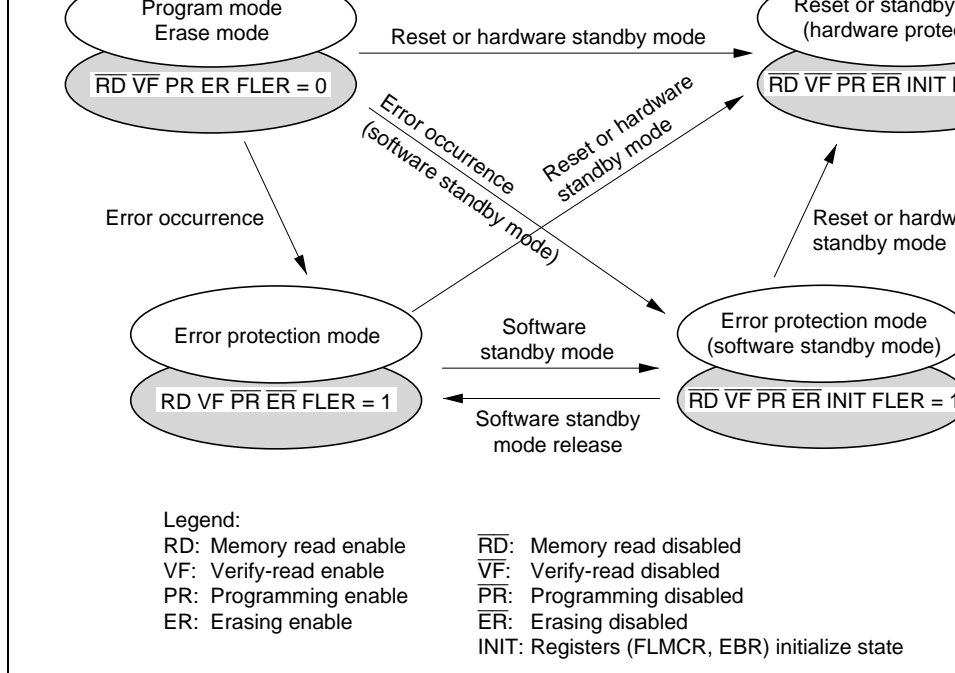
Program mode
Erase mode

$\overline{RD}$ $\overline{VF}$ PR ER FLER = 0

Reset or hardware standby mode

Reset or standby
(hardware protec

$\overline{RD}$ $\overline{VF}$ $\overline{PR}$ $\overline{ER}$ INIT F

Error occurrence
(software standby mode)

Reset or hardware standby mode

Error occurrence

Reset or hardw
standby mode

Error protection mode

RD VF $\overline{PR}$ $\overline{ER}$ FLER = 1

Software standby mode

Software standby mode release

Error protection mode
(software standby mode)

$\overline{RD}$ $\overline{VF}$ $\overline{PR}$ $\overline{ER}$ INIT FLER = 1

Legend:
RD: Memory read enable
VF: Verify-read enable
PR: Programming enable
ER: Erasing enable

$\overline{RD}$: Memory read disabled
$\overline{VF}$: Verify-read disabled
$\overline{PR}$: Programming disabled
$\overline{ER}$: Erasing disabled
INIT: Registers (FLMCR, EBR) initialize state